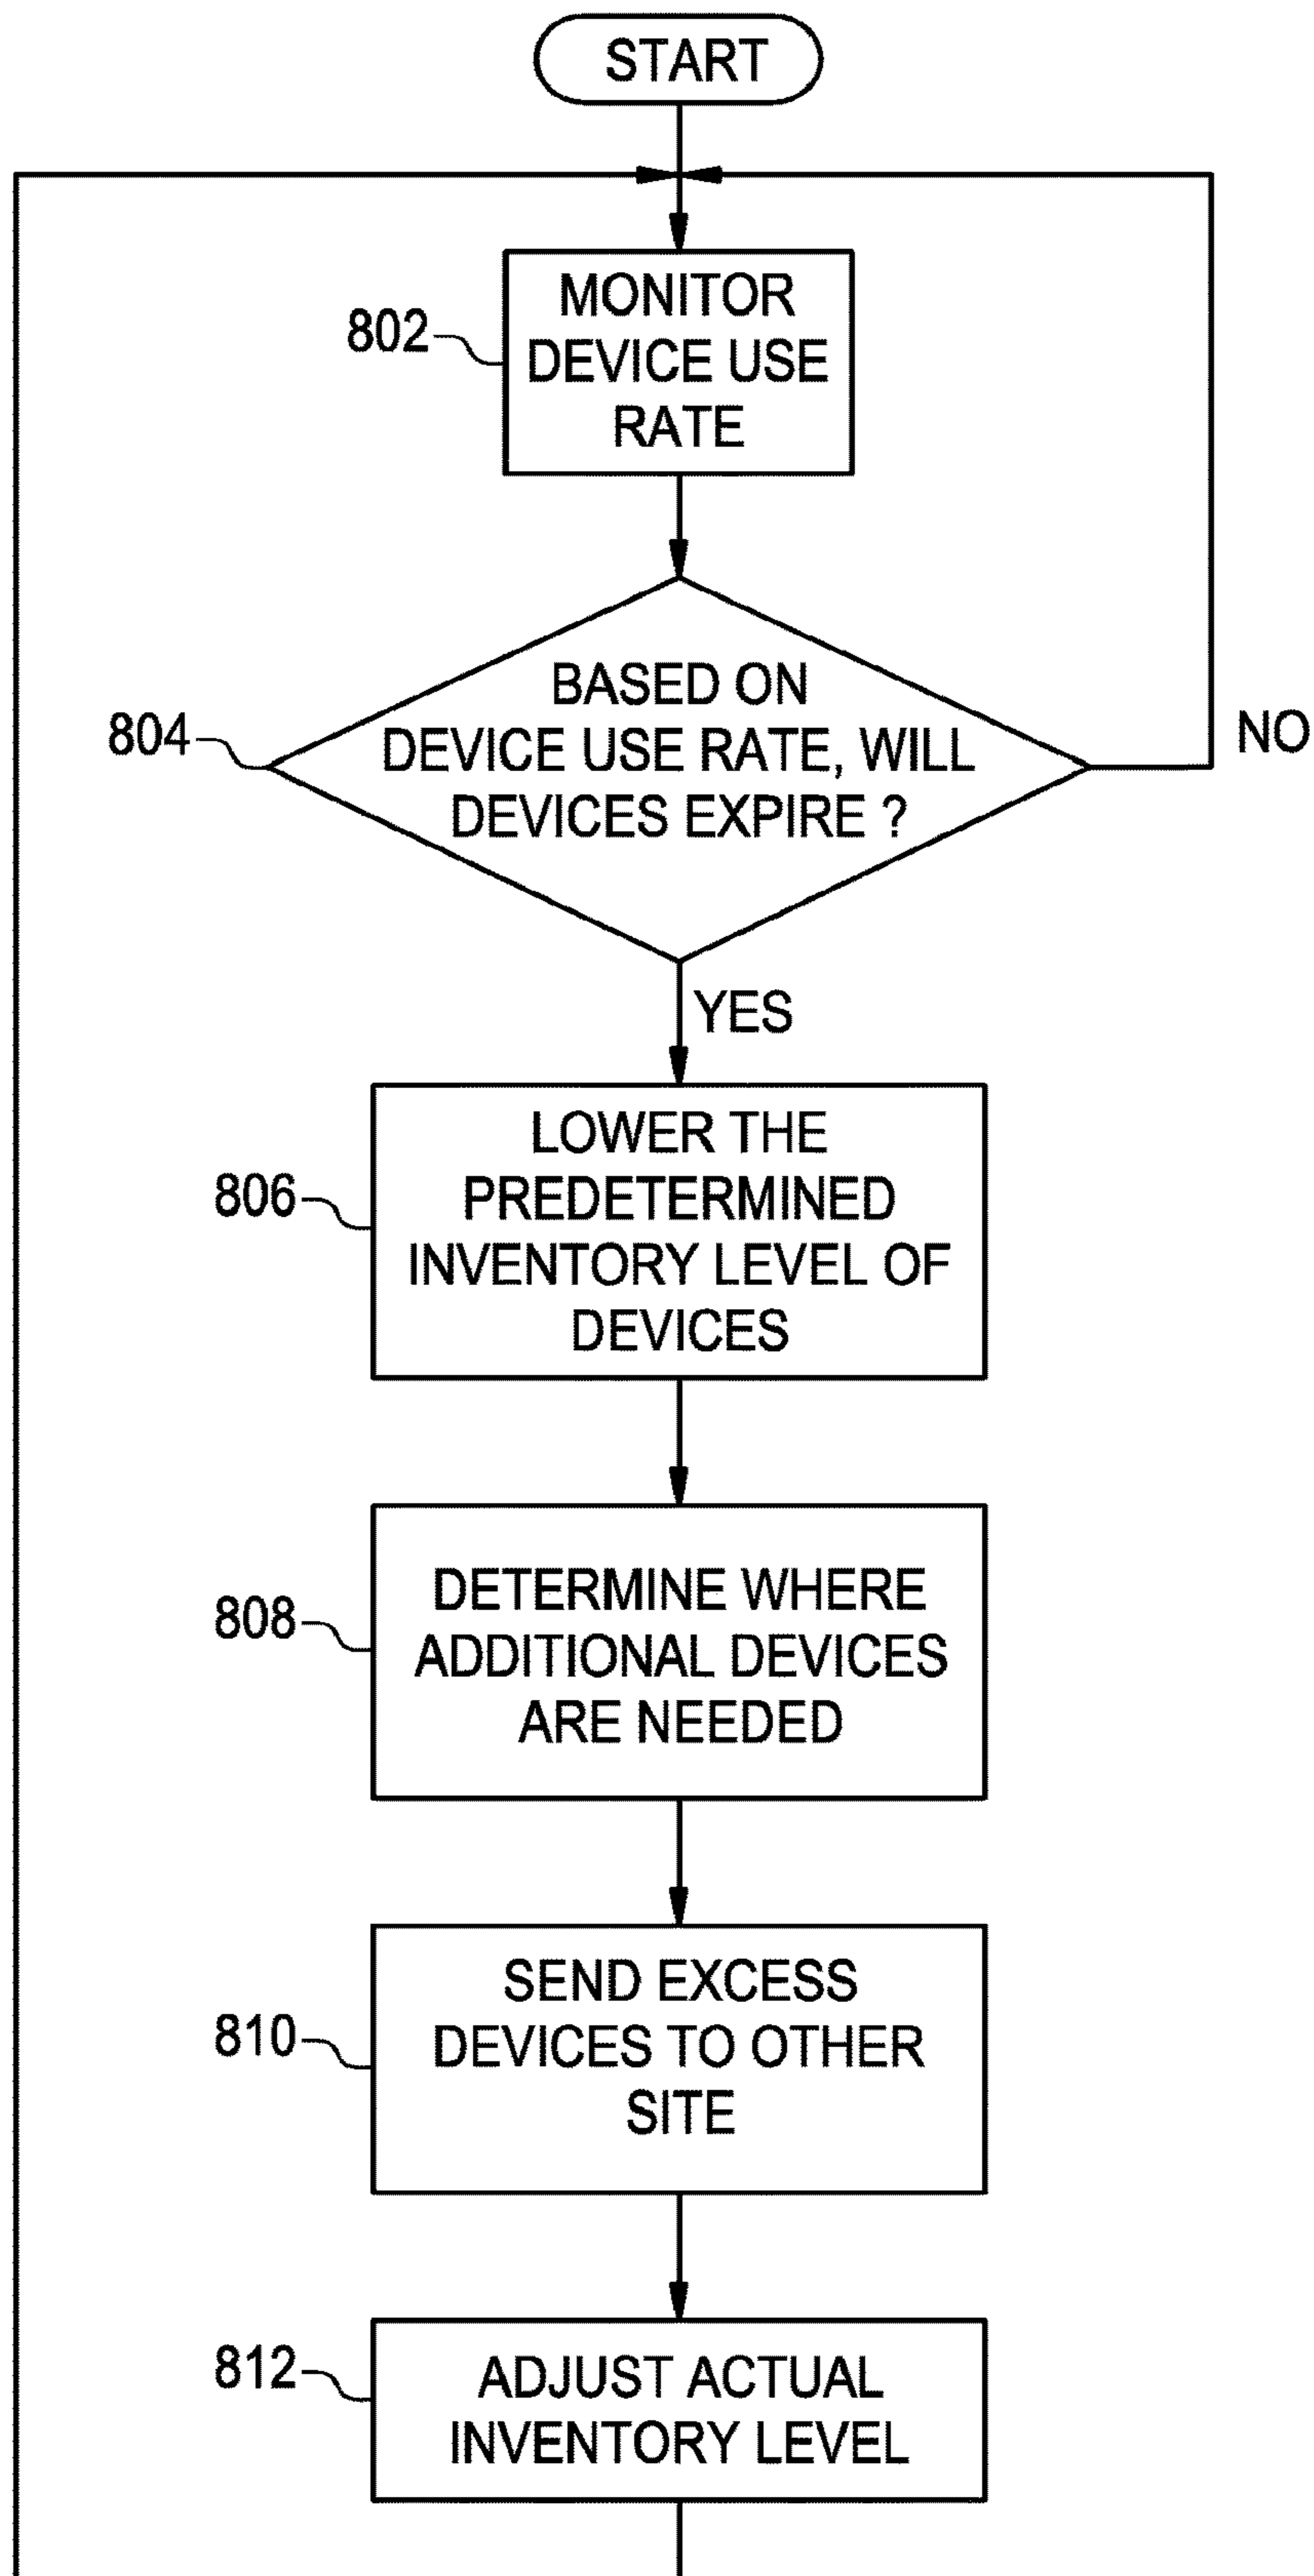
START

802
MONITOR DEVICE USE RATE

804
BASED ON DEVICE USE RATE, WILL DEVICES EXPIRE ?

NO

YES

806
LOWER THE PREDETERMINED INVENTORY LEVEL OF DEVICES

808
DETERMINE WHERE ADDITIONAL DEVICES ARE NEEDED

810
SEND EXCESS DEVICES TO OTHER SITE

812
ADJUST ACTUAL INVENTORY LEVEL